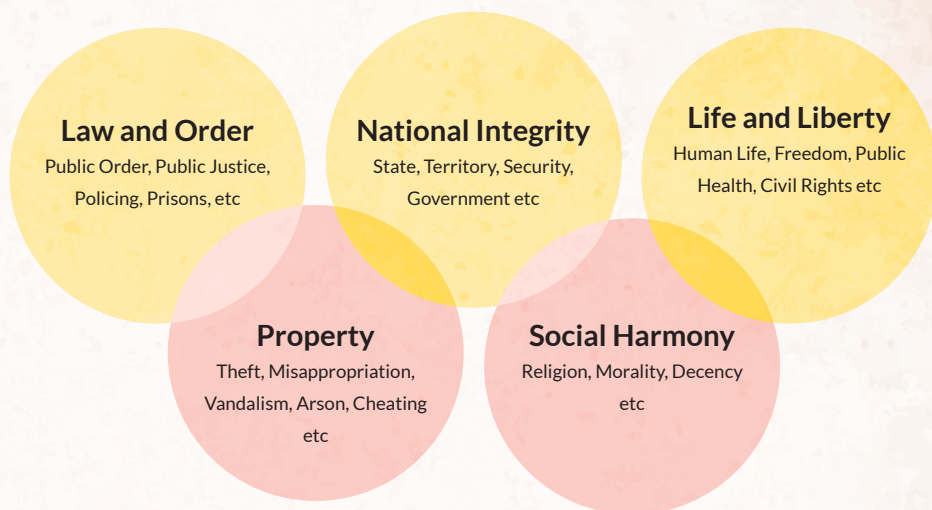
Law and Order
Public Order, Public Justice, Policing, Prisons, etc

National Integrity
State, Territory, Security, Government etc

Life and Liberty
Human Life, Freedom, Public Health, Civil Rights etc

Property
Theft, Misappropriation, Vandalism, Arson, Cheating etc

Social Harmony
Religion, Morality, Decency etc